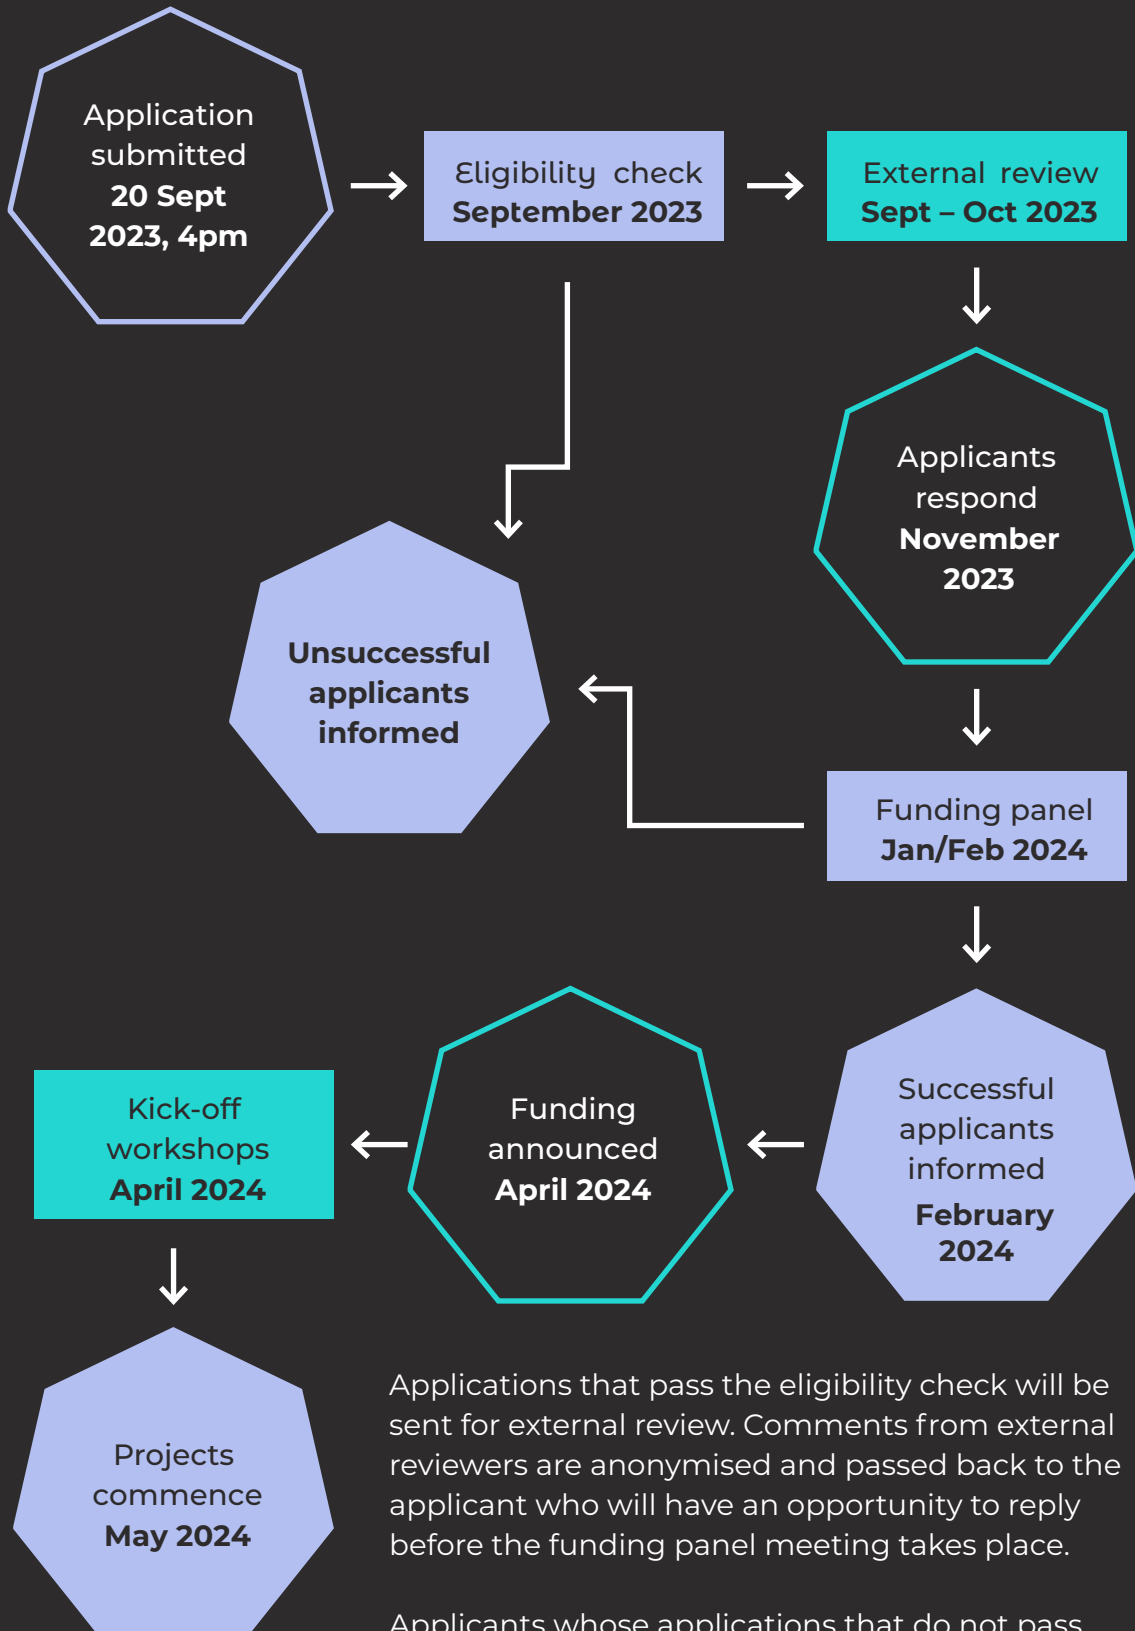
Application submitted
20 Sept 2023, 4pm

Eligibility check
September 2023

External review
Sept – Oct 2023

Applicants respond
November 2023

Unsuccessful applicants informed

Funding panel
Jan/Feb 2024

Successful applicants informed
February 2024

Funding announced
April 2024

Kick-off workshops
April 2024

Projects commence
May 2024

Applications that pass the eligibility check will be sent for external review. Comments from external reviewers are anonymised and passed back to the applicant who will have an opportunity to reply before the funding panel meeting takes place.

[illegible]